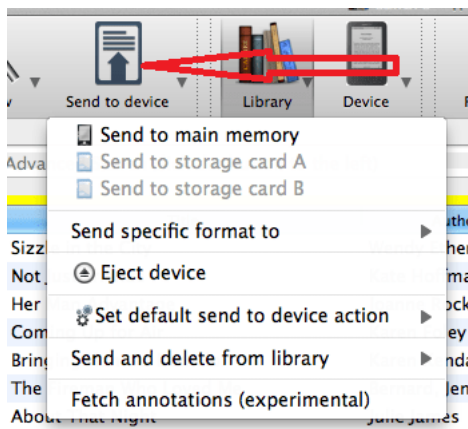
Send to device
Library
Device

Send to main memory
Send to storage card A
Send to storage card B
Send specific format to
Eject device
Set default send to device action
Send and delete from library
Fetch annotations (experimental)

Adva
Sizzl
Not
Her
Com
Brin
The
About That Night
Julie James